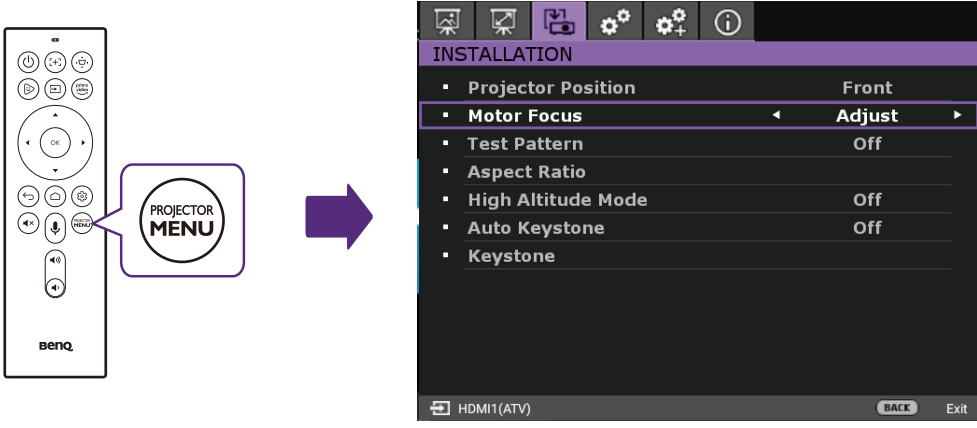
OK

PROJECTOR MENU

PROJECTOR MENU

BenQ

INSTALLATION

| | | |
|---|---|---|
| ▪ | Projector Position | Front |
| ▪ | Motor Focus | ◄ Adjust ► |
| ▪ | Test Pattern | Off |
| ▪ | Aspect Ratio | |
| ▪ | High Altitude Mode | Off |
| ▪ | Auto Keystone | Off |
| ▪ | Keystone | |

HDMI1(ATV) BACK Exit